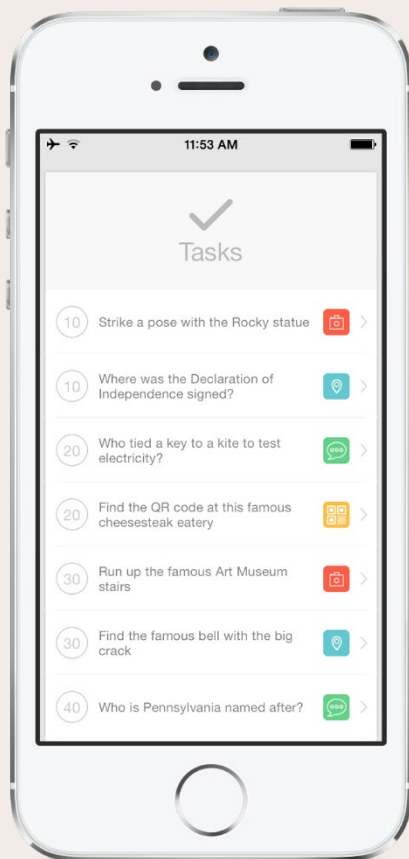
11:53 AM

Tasks

10 Strike a pose with the Rocky statue

10 Where was the Declaration of Independence signed?

20 Who tied a key to a kite to test electricity?

20 Find the QR code at this famous cheesesteak eatery

30 Run up the famous Art Museum stairs

30 Find the famous bell with the big crack

40 Who is Pennsylvania named after?